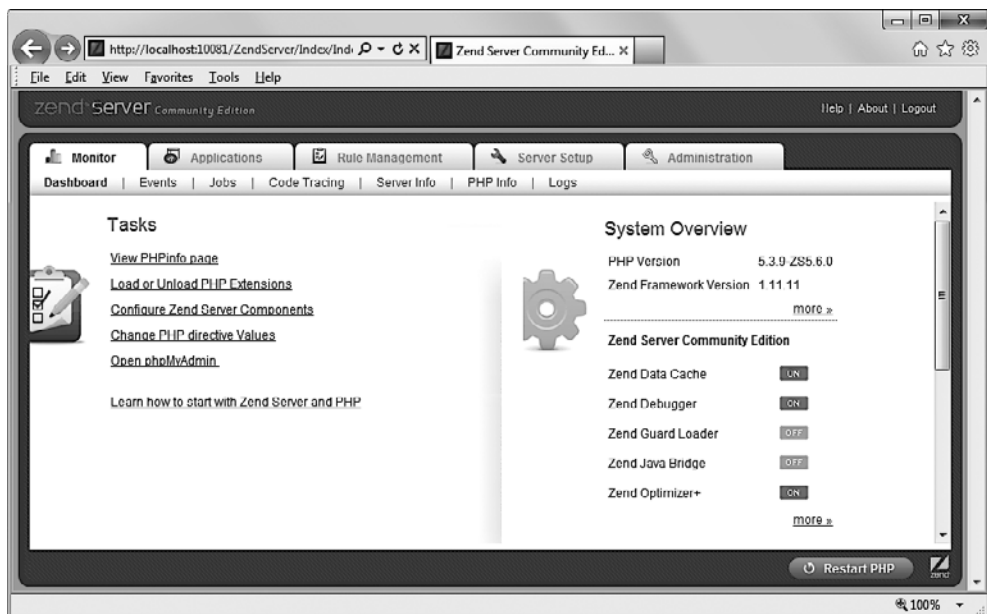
http://localhost:10081/ZendServer/Index/Ind
Zend Server Community Ed...

File Edit View Favorites Tools Help

zend server Community Edition

Help | About | Logout

Monitor
Applications
Rule Management
Server Setup
Administration

Dashboard | Events | Jobs | Code Tracing | Server Info | PHP Info | Logs

Tasks

View PHPinfo page

Load or Unload PHP Extensions

Configure Zend Server Components

Change PHP directive Values

Open phpMyAdmin

Learn how to start with Zend Server and PHP

System Overview

| PHP Version | 5.3.9-ZS5.6.0 |
|---|---|
| Zend Framework Version | 1.11.11 |

more »

Zend Server Community Edition

| Zend Data Cache | ON |
|---|---|
| Zend Debugger | ON |
| Zend Guard Loader | OFF |
| Zend Java Bridge | OFF |
| Zend Optimizer+ | ON |

more »

Restart PHP

zend

100%